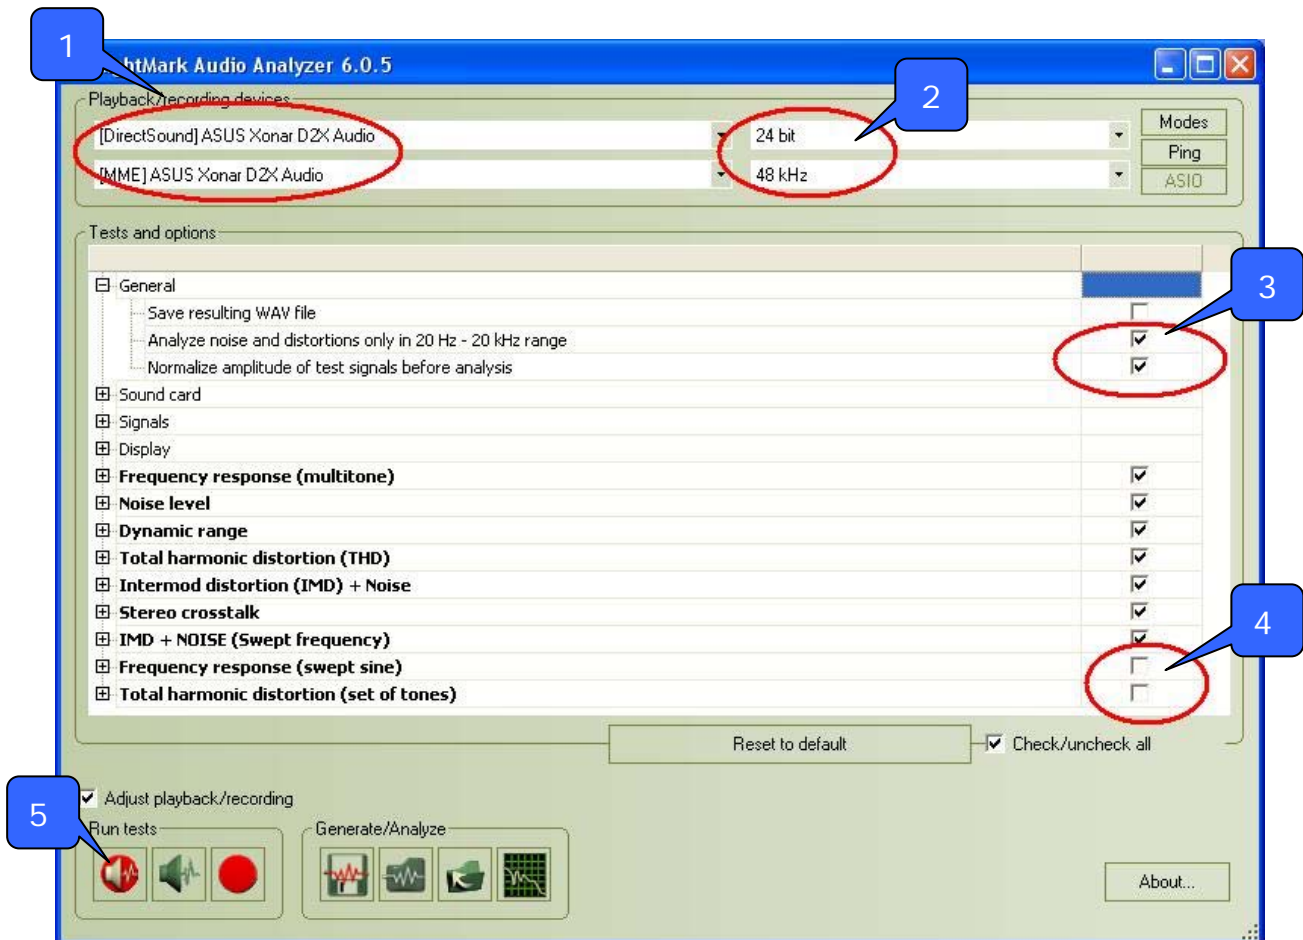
1

htMark Audio Analyzer 6.0.5

Playback/recording devices

[DirectSound] ASUS Xonar D2X Audio

[MME] ASUS Xonar D2X Audio

2

24 bit

48 kHz

Modes

Ping

ASIO

Tests and options

General

Save resulting WAV file

Analyze noise and distortions only in 20 Hz - 20 kHz range

Normalize amplitude of test signals before analysis

3

Sound card

Signals

Display

Frequency response (multitone)

Noise level

Dynamic range

Total harmonic distortion (THD)

Intermod distortion (IMD) + Noise

Stereo crosstalk

IMD + NOISE (Swept frequency)

Frequency response (swept sine)

Total harmonic distortion (set of tones)

4

Reset to default

Check/uncheck all

5

Adjust playback/recording

Run tests

Generate/Analyze

About...